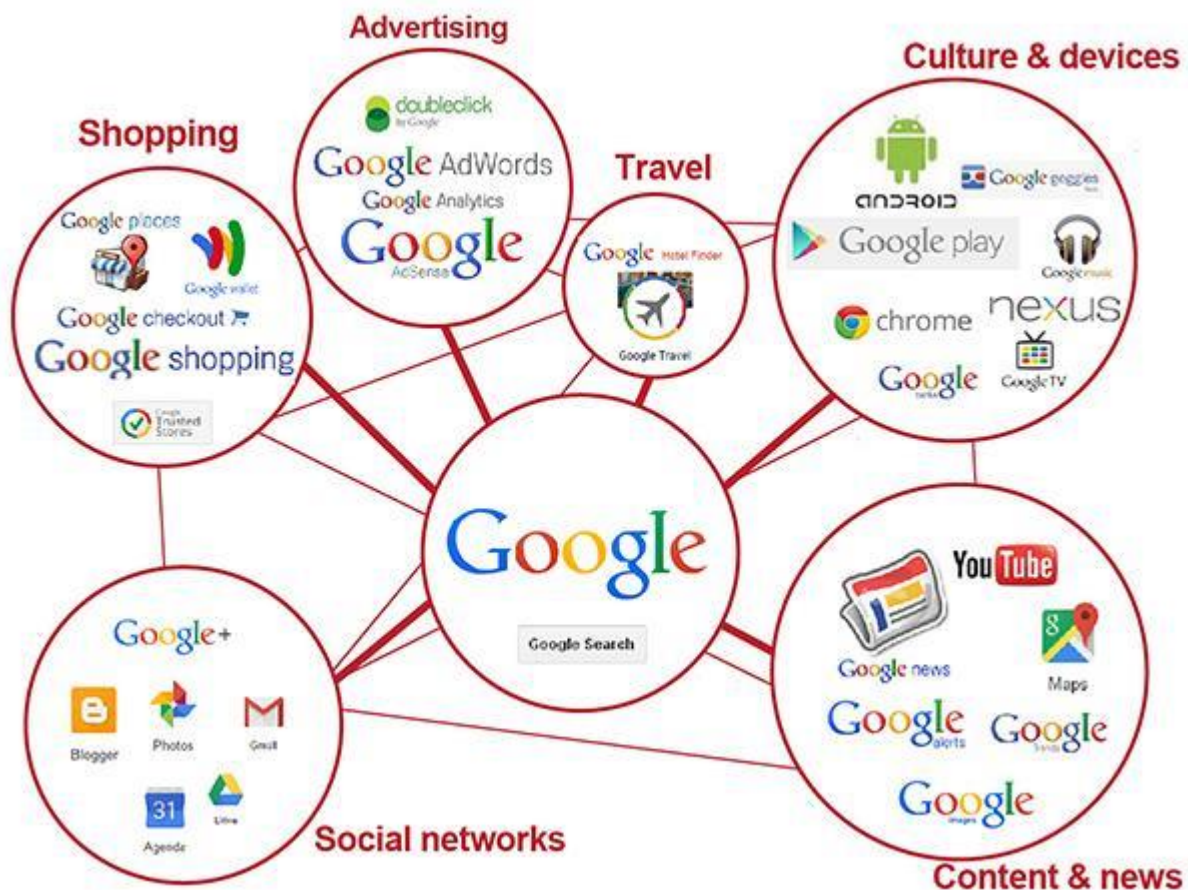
Advertising

doubleclick by Google

Google AdWords

Google Analytics

Google AdSense

Shopping

Google places

Google wallet

Google checkout

Google shopping

Google Trusted Stores

Travel

Google Hotel Finder

Google Travel

Culture & devices

ANDROID

Google goggles

Google play

Google music

chrome

nexus

Google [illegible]

Google TV

Google

Google Search

Google+

Blogger

Photos

Gmail

31

Agenda

Drive

Social networks

YouTube

Google news

Maps

Google alerts

Google trends

Google images

Content & news